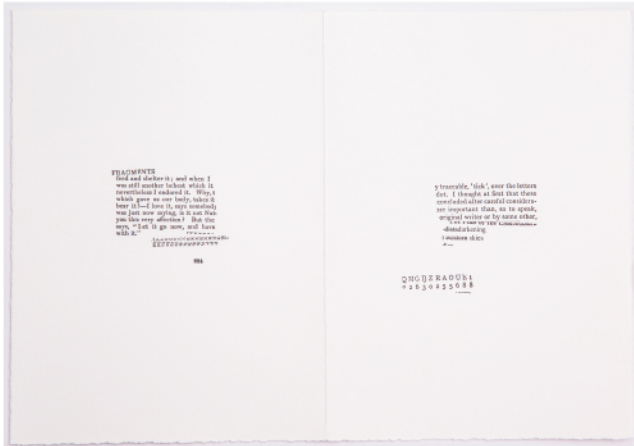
FRAGMENTS
fied and shelter it; and when I was still another (about which it nevertheless I endured it. Why, t which gave us our body, takes it bear it?—I love it, says somebody was just now saying, is it not Nat you this very affection? But the says, "Let it go now, and have with it."

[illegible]

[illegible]

y traceable, 'tick', over the letters dot. I thought at first that these concluded after careful considera- ore important than, so to speak, original writer or by some other, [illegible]
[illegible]
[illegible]

QHGUZRAGUKI
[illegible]